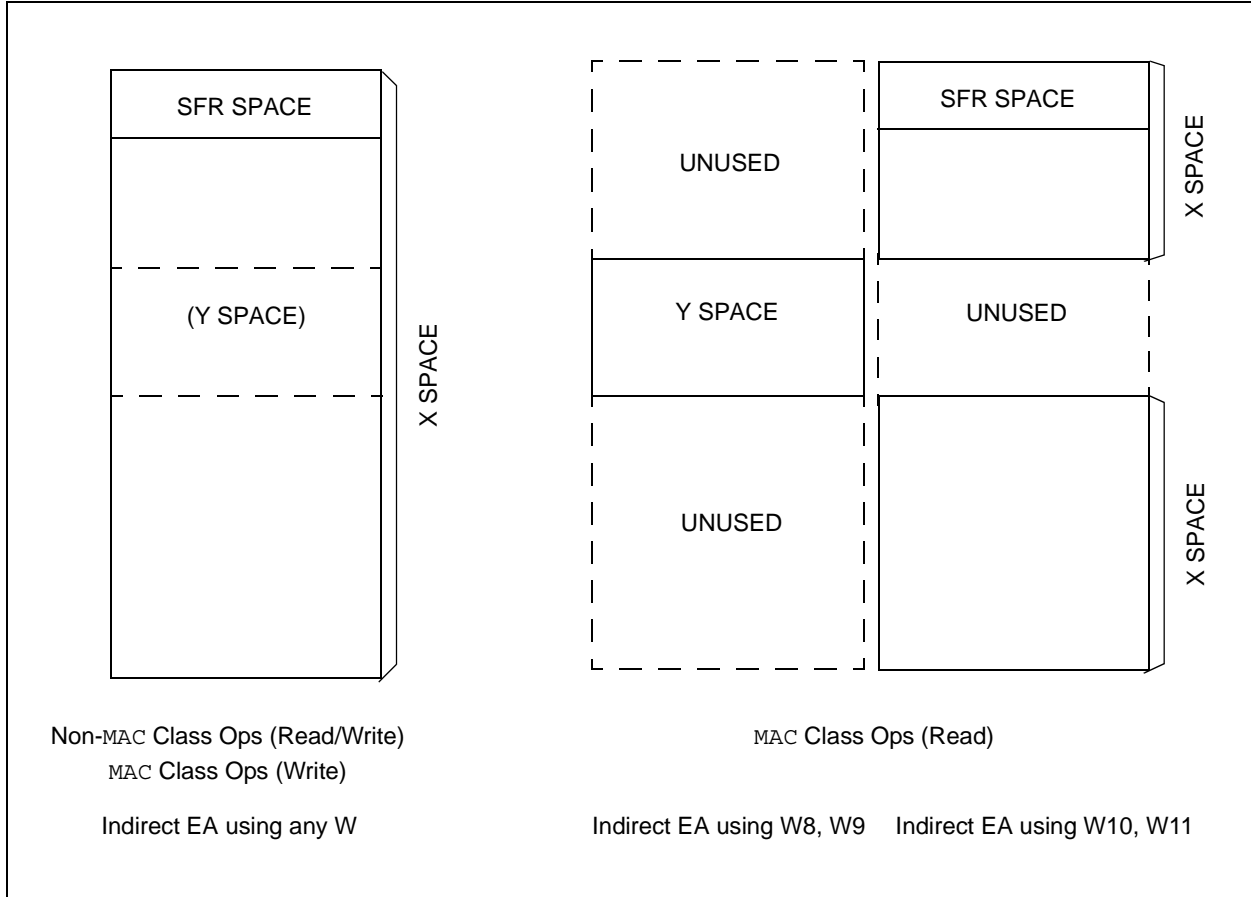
SFR SPACE

(Y SPACE)

X SPACE

UNUSED

Y SPACE

UNUSED

SFR SPACE

X SPACE

UNUSED

X SPACE

Non-MAC Class Ops (Read/Write)
MAC Class Ops (Write)

Indirect EA using any W

MAC Class Ops (Read)

Indirect EA using W8, W9

Indirect EA using W10, W11